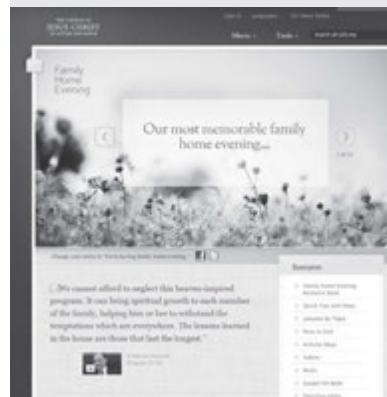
THE CHURCH OF JESUS CHRIST OF LATTER-DAY SAINTS

Menu · Tools ·

Family Home Evening

Our most memorable family home evening...

"...We cannot afford to neglect this heaven-inspired program. It can bring spiritual growth to each member of the family, helping him or her to withstand the temptations which are everywhere. The lessons learned in the home are those that last the longest."

Resources

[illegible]